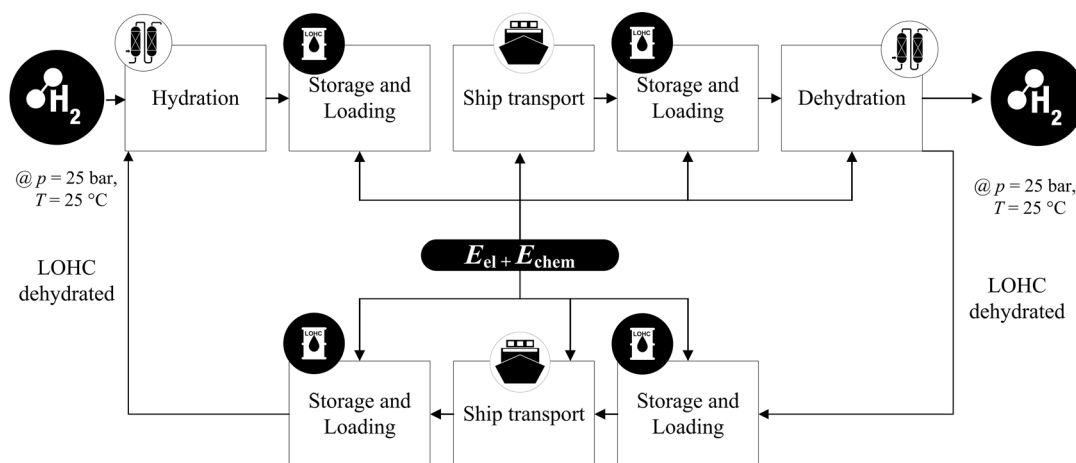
$H_2$

Hydration

LOHC

Storage and Loading

Ship transport

LOHC

Storage and Loading

Dehydration

$H_2$

@ $p$ = 25 bar, $T$ = 25 °C

@ $p$ = 25 bar, $T$ = 25 °C

$E_{el} + E_{chem}$

LOHC dehydrated

LOHC dehydrated

LOHC

Storage and Loading

Ship transport

LOHC

Storage and Loading